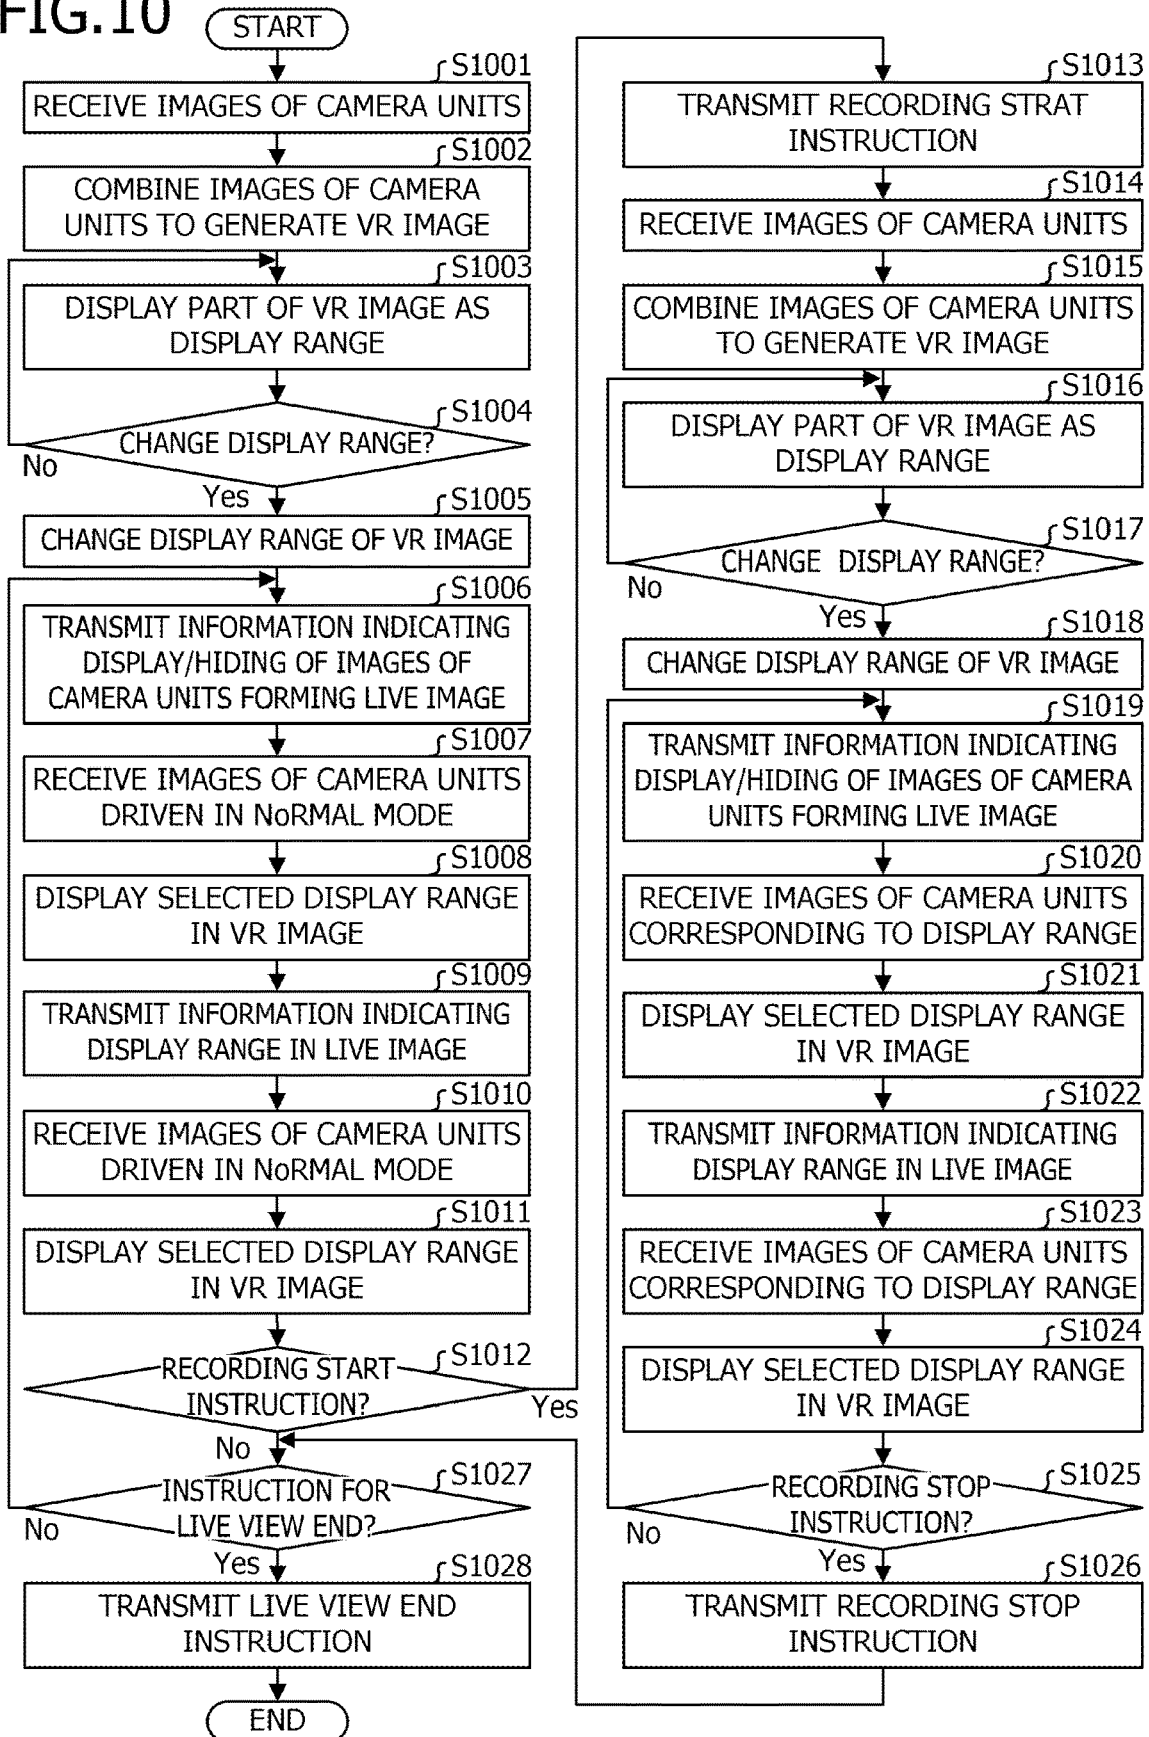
FIG.10

START

S1001
RECEIVE IMAGES OF CAMERA UNITS

S1002
COMBINE IMAGES OF CAMERA UNITS TO GENERATE VR IMAGE

S1003
DISPLAY PART OF VR IMAGE AS DISPLAY RANGE

S1004
CHANGE DISPLAY RANGE?
No
Yes

S1005
CHANGE DISPLAY RANGE OF VR IMAGE

S1006
TRANSMIT INFORMATION INDICATING DISPLAY/HIDING OF IMAGES OF CAMERA UNITS FORMING LIVE IMAGE

S1007
RECEIVE IMAGES OF CAMERA UNITS DRIVEN IN NoRMAL MODE

S1008
DISPLAY SELECTED DISPLAY RANGE IN VR IMAGE

S1009
TRANSMIT INFORMATION INDICATING DISPLAY RANGE IN LIVE IMAGE

S1010
RECEIVE IMAGES OF CAMERA UNITS DRIVEN IN NoRMAL MODE

S1011
DISPLAY SELECTED DISPLAY RANGE IN VR IMAGE

S1012
RECORDING START INSTRUCTION?
Yes
No

S1027
INSTRUCTION FOR LIVE VIEW END?
No
Yes

S1028
TRANSMIT LIVE VIEW END INSTRUCTION

END

S1013
TRANSMIT RECORDING STRAT INSTRUCTION

S1014
RECEIVE IMAGES OF CAMERA UNITS

S1015
COMBINE IMAGES OF CAMERA UNITS TO GENERATE VR IMAGE

S1016
DISPLAY PART OF VR IMAGE AS DISPLAY RANGE

S1017
CHANGE DISPLAY RANGE?
No
Yes

S1018
CHANGE DISPLAY RANGE OF VR IMAGE

S1019
TRANSMIT INFORMATION INDICATING DISPLAY/HIDING OF IMAGES OF CAMERA UNITS FORMING LIVE IMAGE

S1020
RECEIVE IMAGES OF CAMERA UNITS CORRESPONDING TO DISPLAY RANGE

S1021
DISPLAY SELECTED DISPLAY RANGE IN VR IMAGE

S1022
TRANSMIT INFORMATION INDICATING DISPLAY RANGE IN LIVE IMAGE

S1023
RECEIVE IMAGES OF CAMERA UNITS CORRESPONDING TO DISPLAY RANGE

S1024
DISPLAY SELECTED DISPLAY RANGE IN VR IMAGE

S1025
RECORDING STOP INSTRUCTION?
No
Yes

S1026
TRANSMIT RECORDING STOP INSTRUCTION